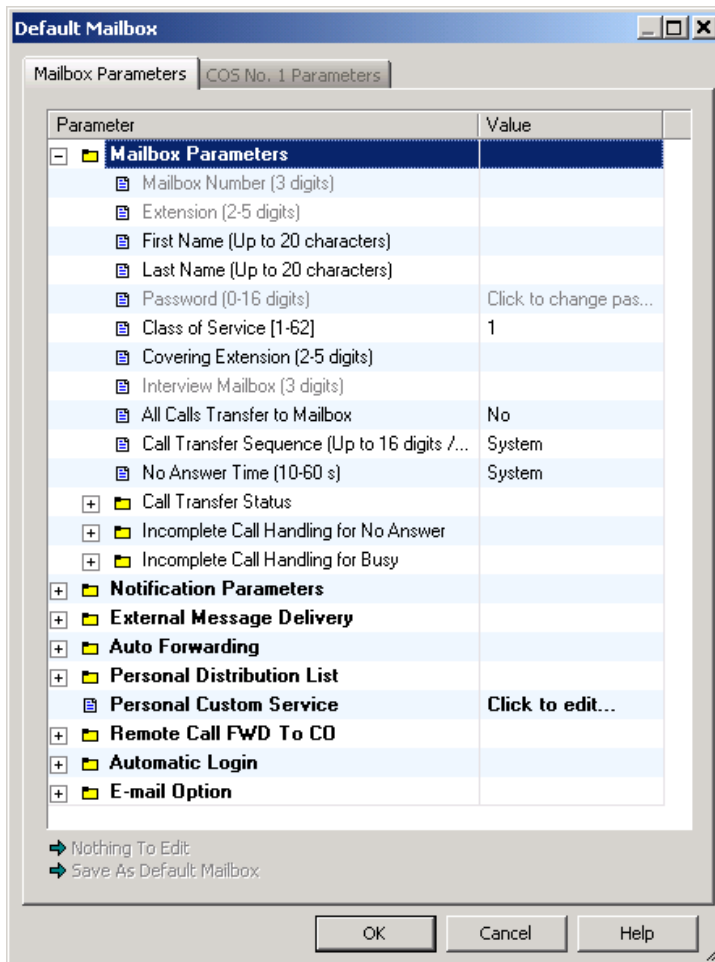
Default Mailbox

Mailbox Parameters | COS No. 1 Parameters

| Parameter | Value |
|---|---|
| Mailbox Parameters | |
| Mailbox Number (3 digits) | |
| Extension (2-5 digits) | |
| First Name (Up to 20 characters) | |
| Last Name (Up to 20 characters) | |
| Password (0-16 digits) | Click to change pas... |
| Class of Service [1-62] | 1 |
| Covering Extension (2-5 digits) | |
| Interview Mailbox (3 digits) | |
| All Calls Transfer to Mailbox | No |
| Call Transfer Sequence (Up to 16 digits /... | System |
| No Answer Time (10-60 s) | System |
| Call Transfer Status | |
| Incomplete Call Handling for No Answer | |
| Incomplete Call Handling for Busy | |
| Notification Parameters | |
| External Message Delivery | |
| Auto Forwarding | |
| Personal Distribution List | |
| Personal Custom Service | Click to edit... |
| Remote Call FWD To CO | |
| Automatic Login | |
| E-mail Option | |

Nothing To Edit
Save As Default Mailbox

OK Cancel Help